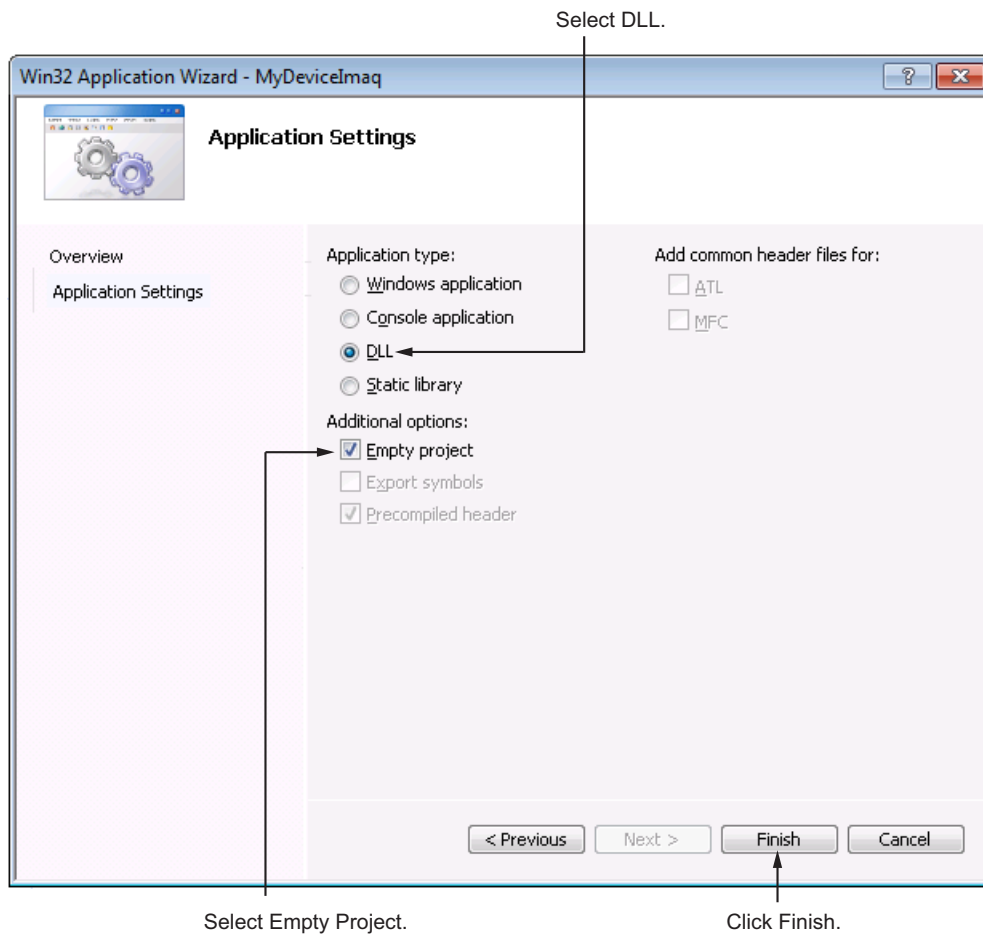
Select DLL.

Win32 Application Wizard - MyDeviceImaq

?

Application Settings

Overview

Application Settings

Application type:

Windows application

Console application

DLL

Static library

Additional options:

Empty project

Export symbols

Precompiled header

Add common header files for:

ATL

MFC

< Previous

Next >

Finish

Cancel

Select Empty Project.

Click Finish.